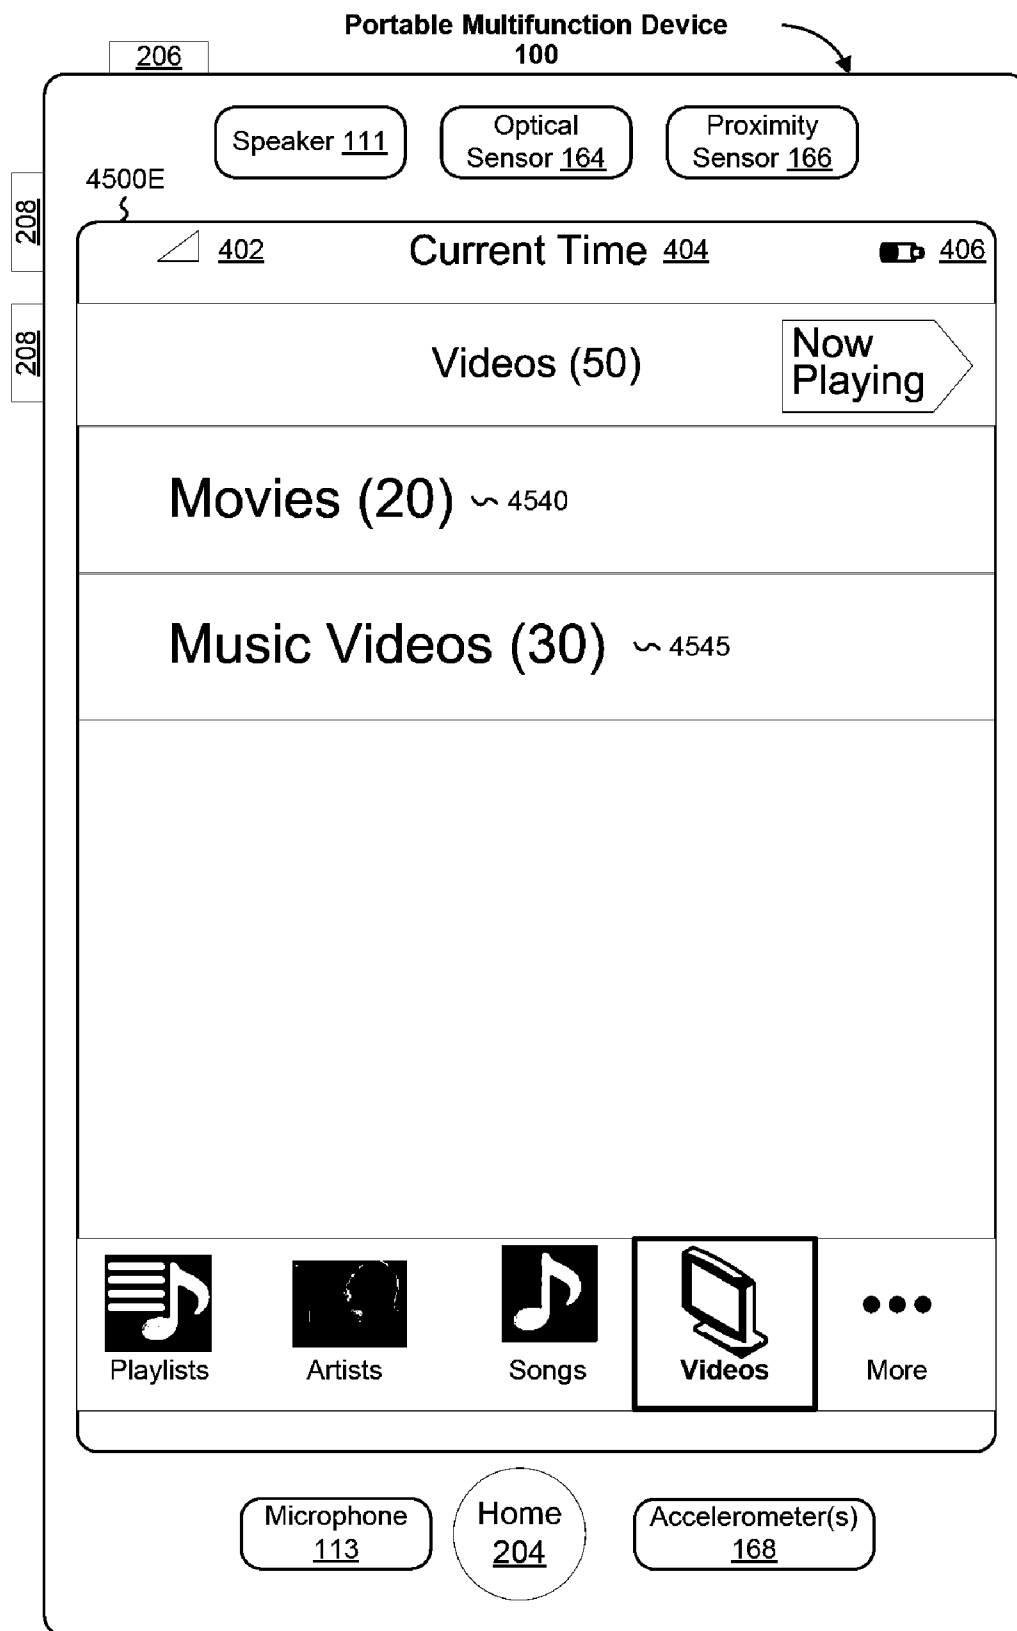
Portable Multifunction Device 100

206

Speaker 111

Optical Sensor 164

Proximity Sensor 166

4500E

208

208

402

Current Time 404

406

Videos (50)

Now Playing

Movies (20) 4540

Music Videos (30) 4545

Playlists

Artists

Songs

Videos

More

Microphone 113

Home 204

Accelerometer(s) 168